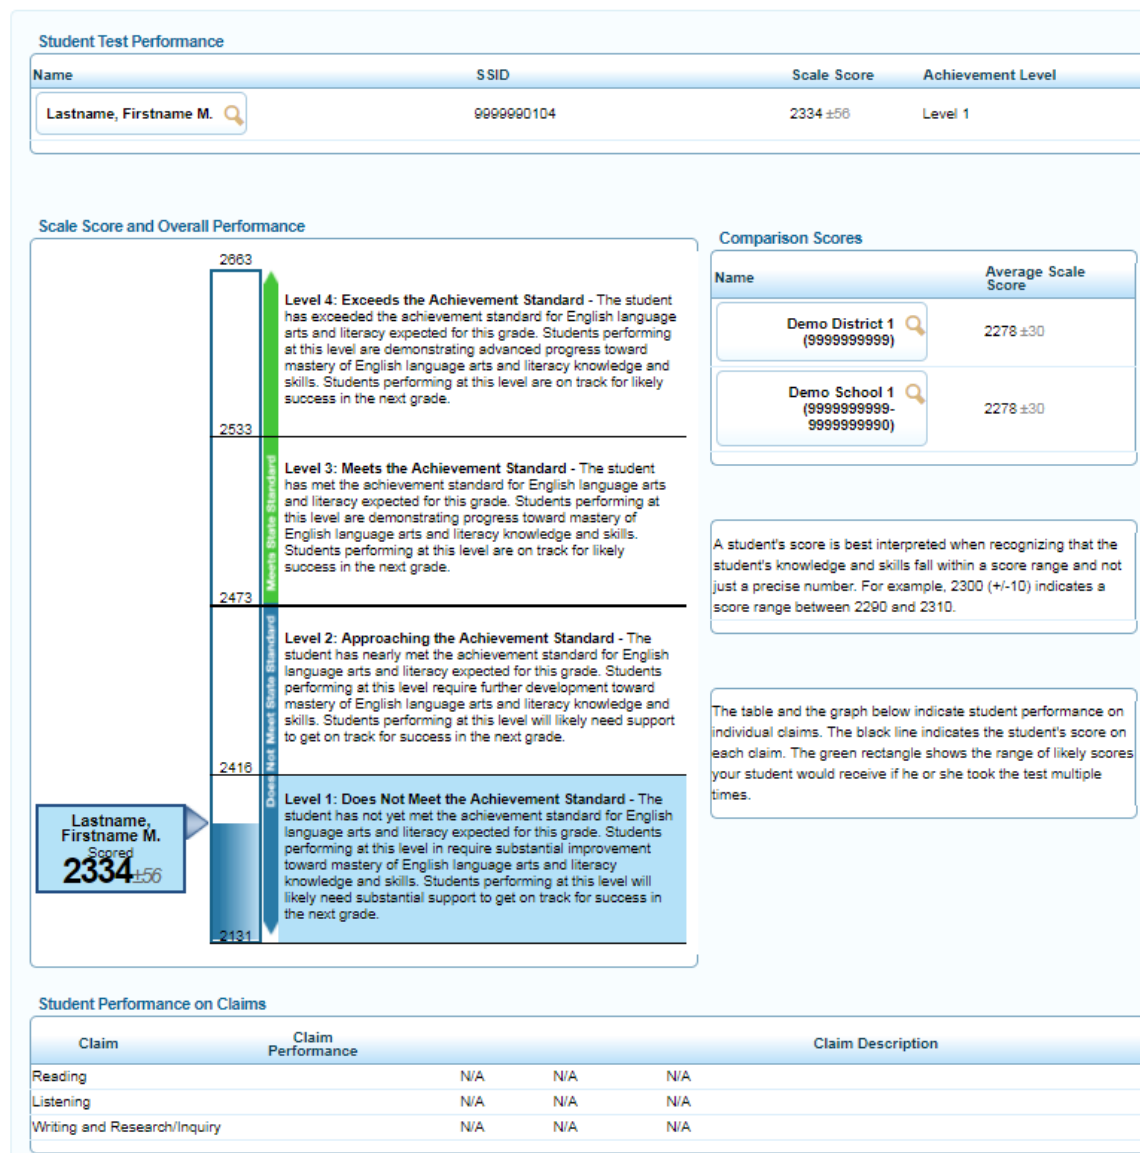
Student Test Performance

| Name | SSID | Scale Score | Achievement Level |
|---|---|---|---|
| Lastname, Firstname M. | 9999990104 | 2334 ±56 | Level 1 |

Scale Score and Overall Performance

2663

Level 4: Exceeds the Achievement Standard - The student has exceeded the achievement standard for English language arts and literacy expected for this grade. Students performing at this level are demonstrating advanced progress toward mastery of English language arts and literacy knowledge and skills. Students performing at this level are on track for likely success in the next grade.

2533

Meets State Standard

Level 3: Meets the Achievement Standard - The student has met the achievement standard for English language arts and literacy expected for this grade. Students performing at this level are demonstrating progress toward mastery of English language arts and literacy knowledge and skills. Students performing at this level are on track for likely success in the next grade.

2473

Does Not Meet State Standard

Level 2: Approaching the Achievement Standard - The student has nearly met the achievement standard for English language arts and literacy expected for this grade. Students performing at this level require further development toward mastery of English language arts and literacy knowledge and skills. Students performing at this level will likely need support to get on track for success in the next grade.

2416

Lastname, Firstname M. Scored 2334±56

Level 1: Does Not Meet the Achievement Standard - The student has not yet met the achievement standard for English language arts and literacy expected for this grade. Students performing at this level require substantial improvement toward mastery of English language arts and literacy knowledge and skills. Students performing at this level will likely need substantial support to get on track for success in the next grade.

2131

Comparison Scores

| Name | Average Scale Score |
|---|---|
| Demo District 1 (9999999999) | 2278 ±30 |
| Demo School 1 (9999999999-9999999990) | 2278 ±30 |

A student's score is best interpreted when recognizing that the student's knowledge and skills fall within a score range and not just a precise number. For example, 2300 (+/-10) indicates a score range between 2290 and 2310.

The table and the graph below indicate student performance on individual claims. The black line indicates the student's score on each claim. The green rectangle shows the range of likely scores your student would receive if he or she took the test multiple times.

Student Performance on Claims

| Claim | Claim Performance | Claim Description | | |
|---|---|---|---|---|
| Reading | N/A | N/A | N/A | |
| Listening | N/A | N/A | N/A | |
| Writing and Research/Inquiry | N/A | N/A | N/A | |